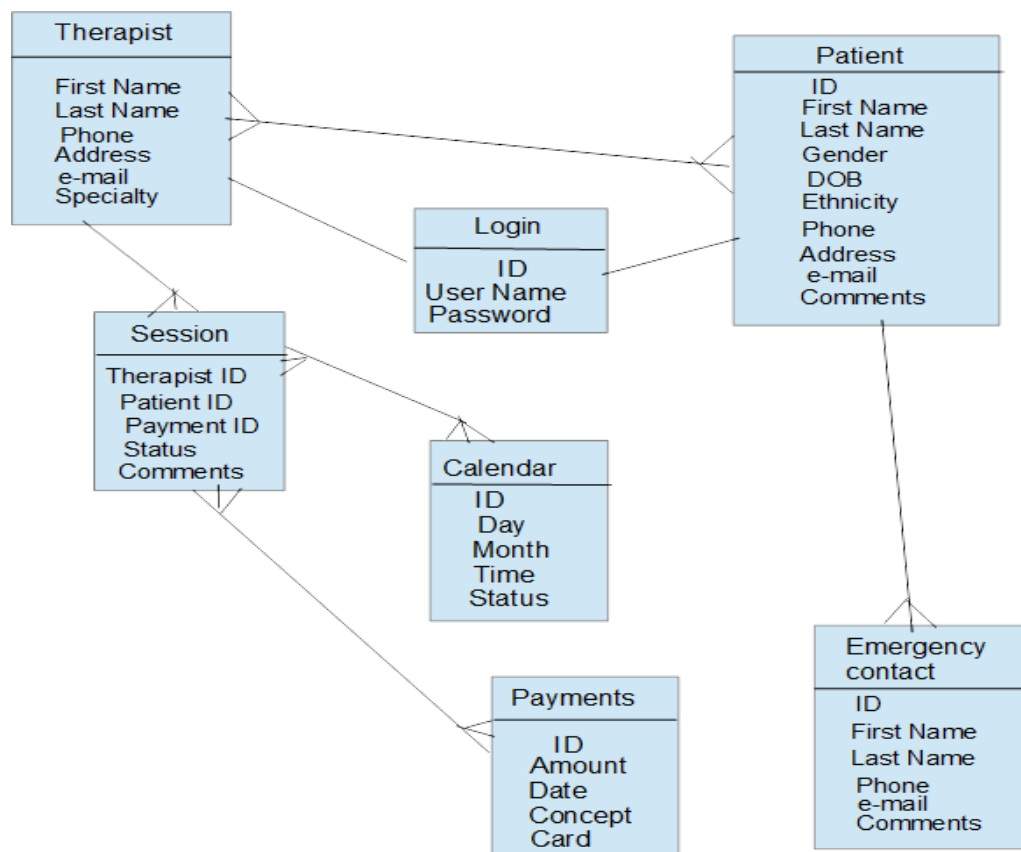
Therapist

First Name
Last Name
Phone
Address
e-mail
Specialty

Patient

ID
First Name
Last Name
Gender
DOB
Ethnicity
Phone
Address
e-mail
Comments

Login

ID
User Name
Password

Session

Therapist ID
Patient ID
Payment ID
Status
Comments

Calendar

ID
Day
Month
Time
Status

Emergency contact

ID
First Name
Last Name
Phone
e-mail
Comments

Payments

ID
Amount
Date
Concept
Card